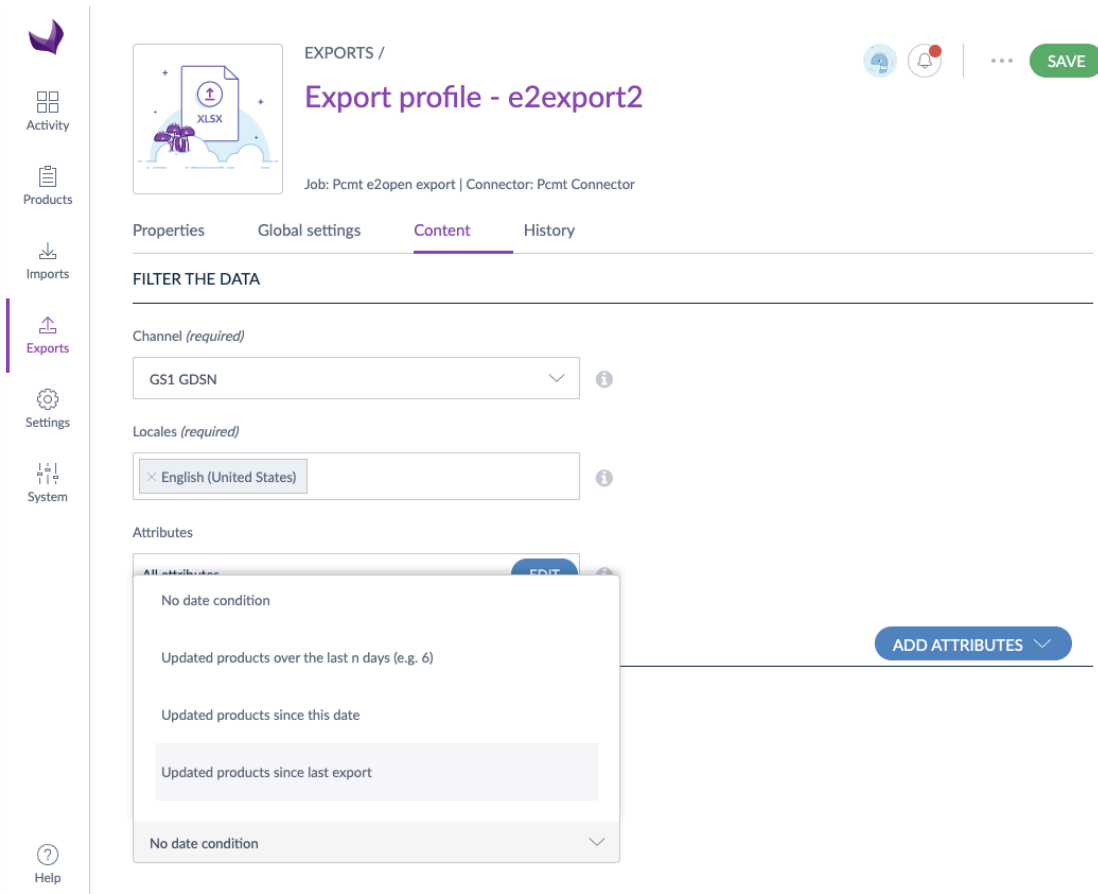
Activity
Products
Imports
Exports
Settings
System
Help

XLSX

EXPORTS /
Export profile - e2export2
Job: Pcmt e2open export | Connector: Pcmt Connector

SAVE

Properties Global settings Content History

FILTER THE DATA

Channel (required)
GS1 GDSN

Locales (required)
× English (United States)

Attributes
All attributes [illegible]
EDIT

No date condition
Updated products over the last n days (e.g. 6)
Updated products since this date
Updated products since last export

ADD ATTRIBUTES

No date condition